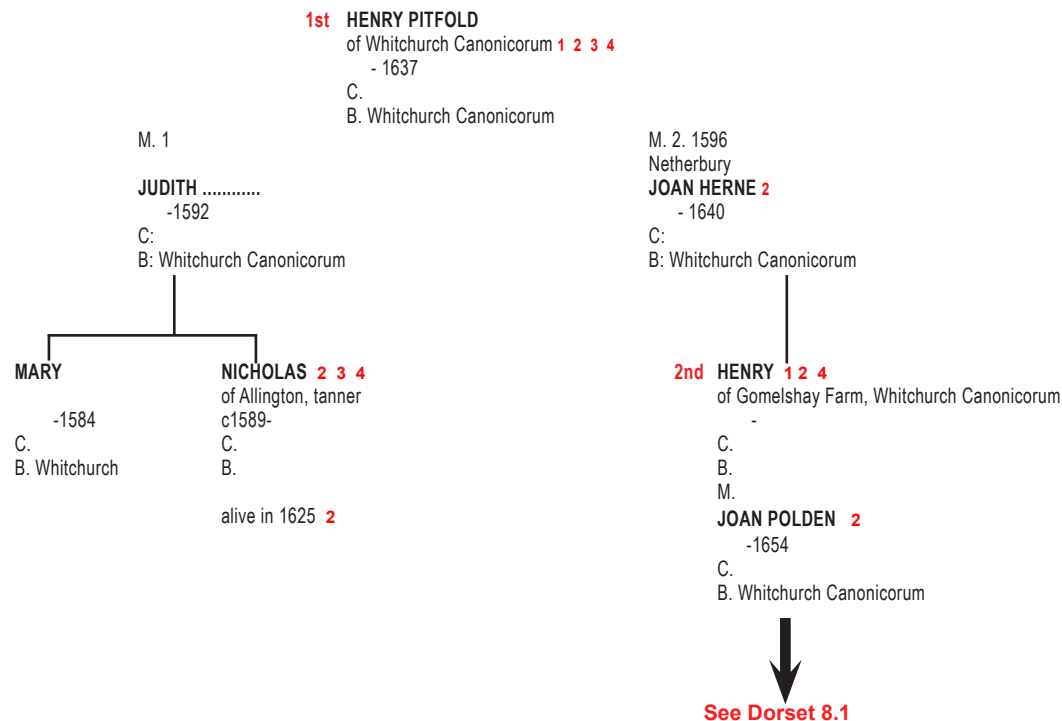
1st HENRY PITFOLD
of Whitchurch Canonicorum 1 2 3 4
- 1637
C.
B. Whitchurch Canonicorum

M. 1

JUDITH ............
-1592
C:
B: Whitchurch Canonicorum

M. 2. 1596
Netherbury
JOAN HERNE 2
- 1640
C:
B: Whitchurch Canonicorum

MARY

-1584
C.
B. Whitchurch

NICHOLAS 2 3 4
of Allington, tanner
c1589-
C.
B.

alive in 1625 2

2nd HENRY 1 2 4
of Gomelshay Farm, Whitchurch Canonicorum
-
C.
B.
M.
JOAN POLDEN 2
-1654
C.
B. Whitchurch Canonicorum

See Dorset 8.1